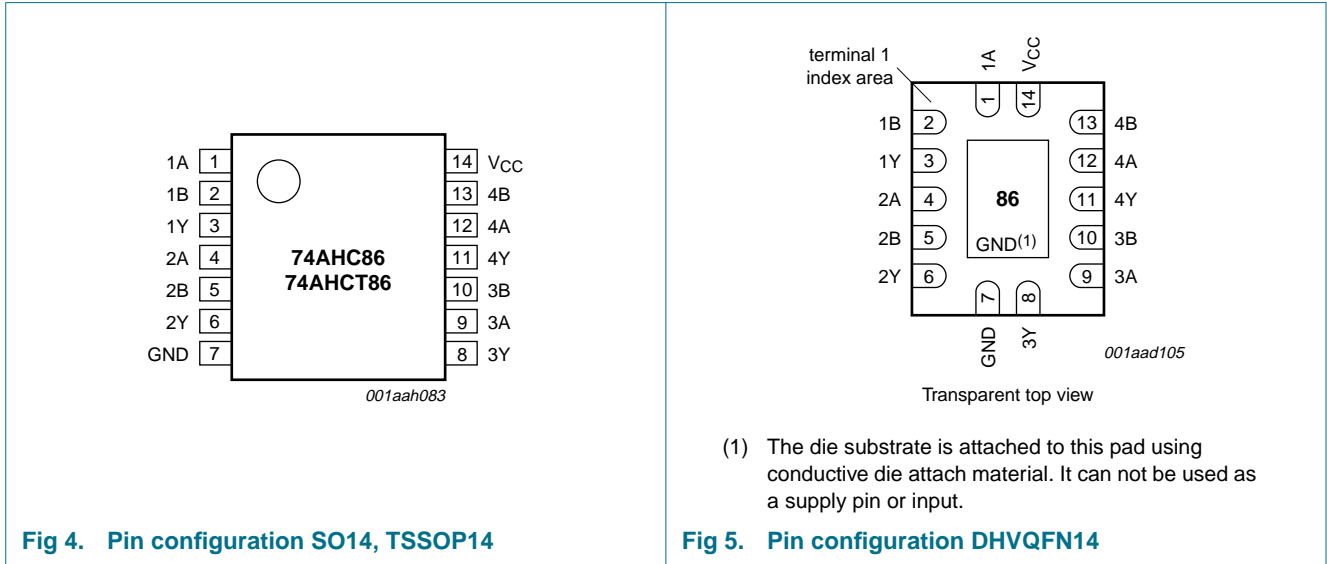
1A 1
1B 2
1Y 3
2A 4
2B 5
2Y 6
GND 7

14 $V_{CC}$
13 4B
12 4A
11 4Y
10 3B
9 3A
8 3Y

74AHC86
74AHCT86

001aah083

Fig 4. Pin configuration SO14, TSSOP14

terminal 1 index area

1A
$V_{CC}$
1
14

1B 2
1Y 3
2A 4
2B 5
2Y 6

13 4B
12 4A
11 4Y
10 3B
9 3A

86
GND$^{(1)}$

7
8
GND
3Y

001aad105

Transparent top view

(1) The die substrate is attached to this pad using conductive die attach material. It can not be used as a supply pin or input.

Fig 5. Pin configuration DHVQFN14